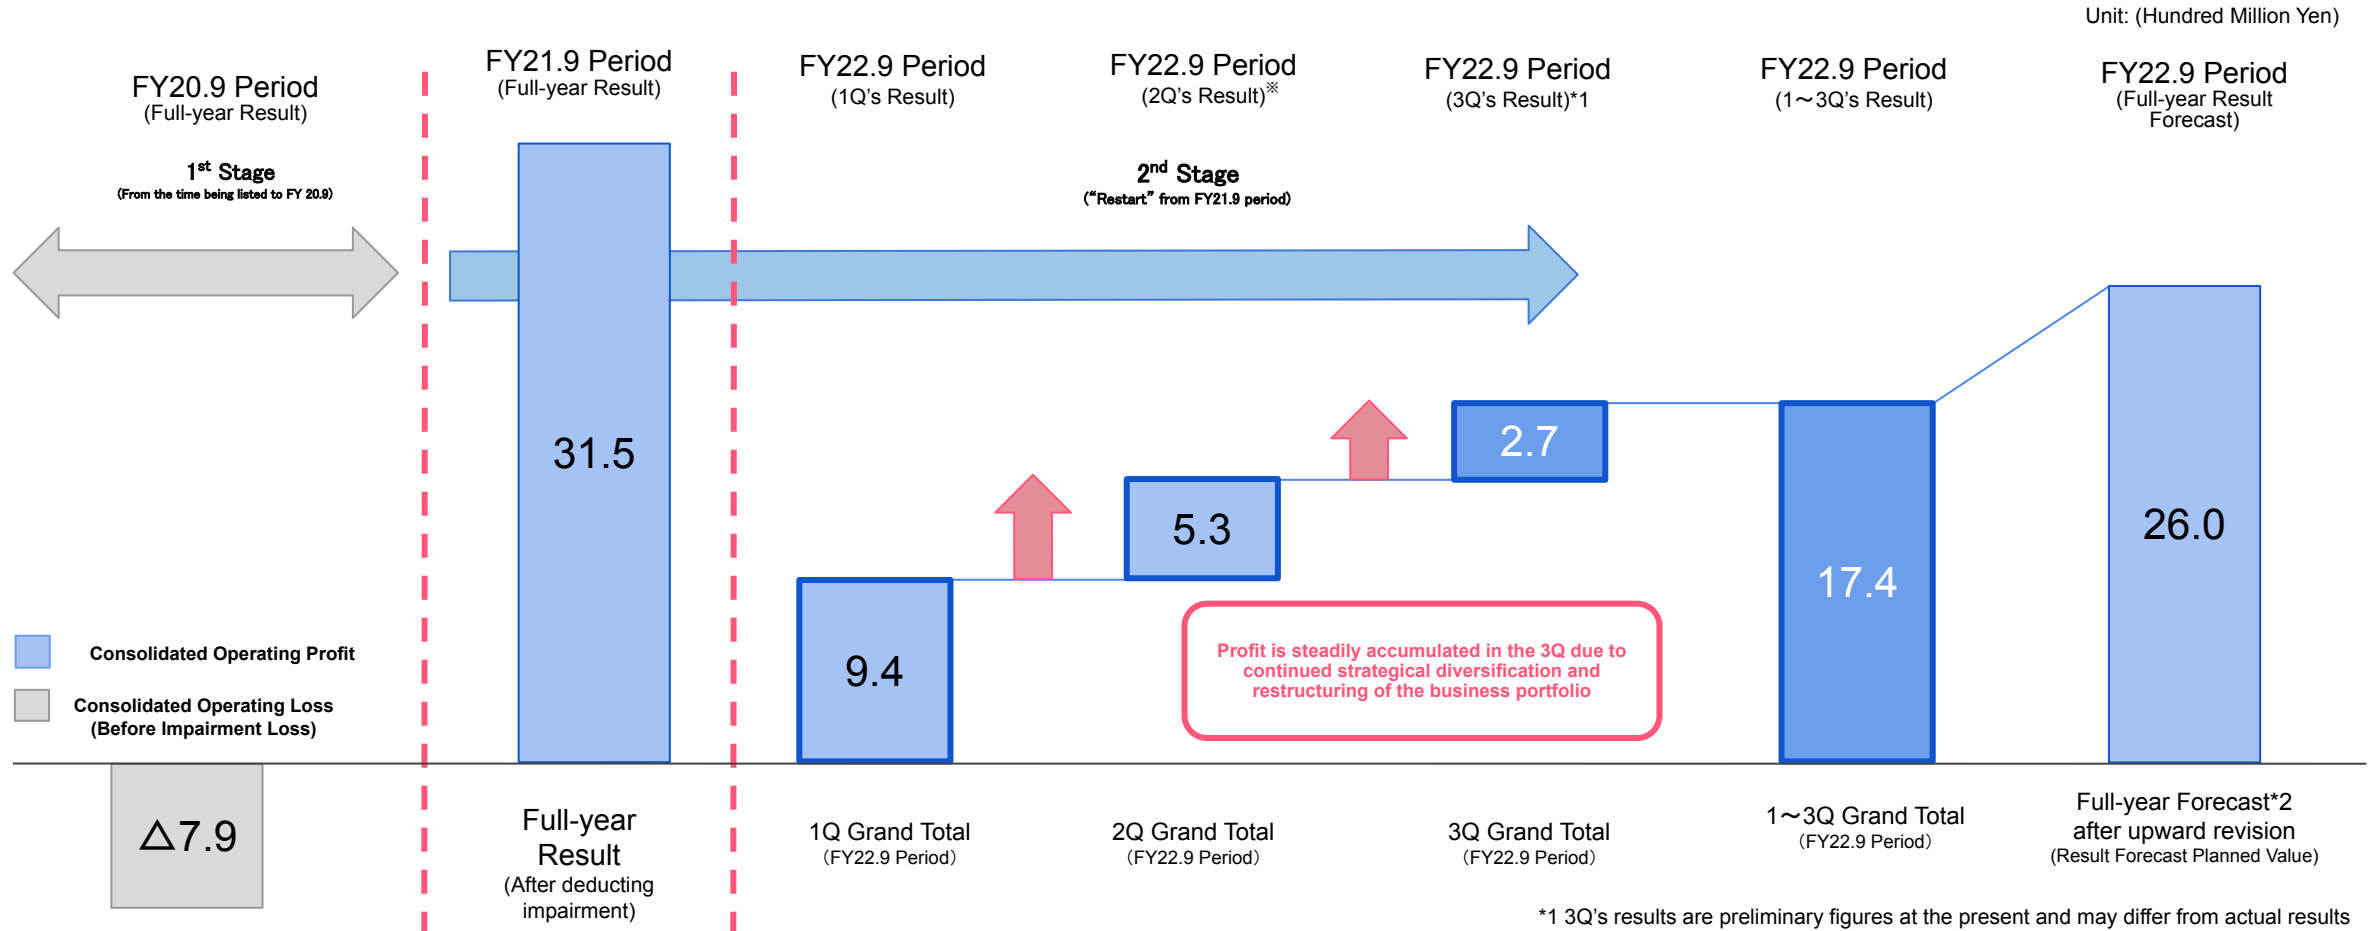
Unit: (Hundred Million Yen)

FY20.9 Period
(Full-year Result)

1st Stage
(From the time being listed to FY 20.9)

FY21.9 Period
(Full-year Result)

FY22.9 Period
(1Q's Result)

FY22.9 Period
(2Q's Result)※

FY22.9 Period
(3Q's Result)*1

FY22.9 Period
(1～3Q's Result)

FY22.9 Period
(Full-year Result Forecast)

2nd Stage
("Restart" from FY21.9 period)

31.5

2.7

5.3

9.4

17.4

26.0

Profit is steadily accumulated in the 3Q due to continued strategical diversification and restructuring of the business portfolio

Consolidated Operating Profit

Consolidated Operating Loss
(Before Impairment Loss)

△7.9

Full-year Result
(After deducting impairment)

1Q Grand Total
(FY22.9 Period)

2Q Grand Total
(FY22.9 Period)

3Q Grand Total
(FY22.9 Period)

1～3Q Grand Total
(FY22.9 Period)

Full-year Forecast*2
after upward revision
(Result Forecast Planned Value)

*1 3Q's results are preliminary figures at the present and may differ from actual results